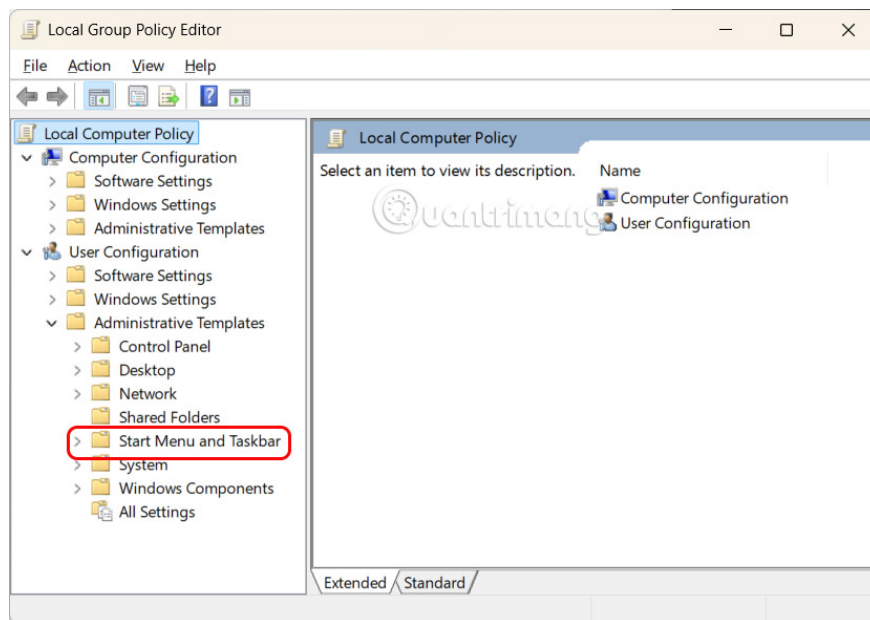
Local Group Policy Editor

File Action View Help

Local Computer Policy
Computer Configuration
Software Settings
Windows Settings
Administrative Templates
User Configuration
Software Settings
Windows Settings
Administrative Templates
Control Panel
Desktop
Network
Shared Folders
Start Menu and Taskbar
System
Windows Components
All Settings

Local Computer Policy

Select an item to view its description.

Name
Computer Configuration
User Configuration

Quantrimang

Extended Standard